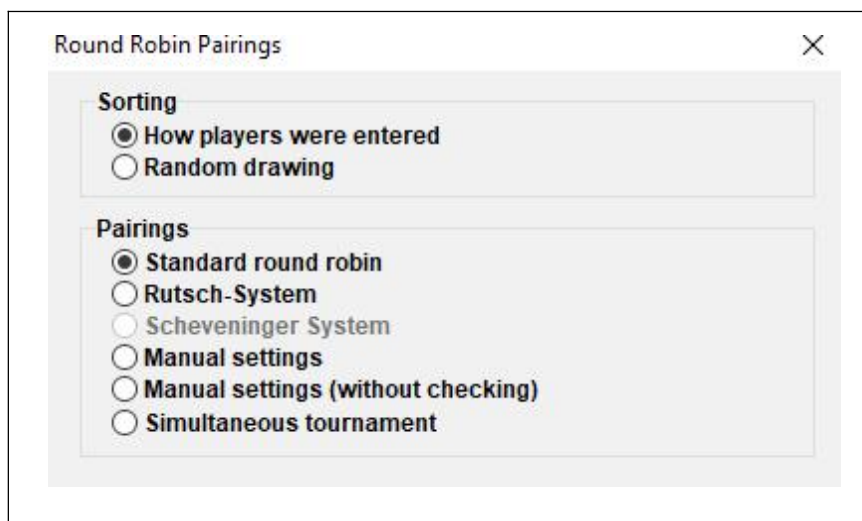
Round Robin Pairings

×

Sorting

How players were entered

Random drawing

Pairings

Standard round robin

Rutsch-System

Scheveninger System

Manual settings

Manual settings (without checking)

Simultaneous tournament